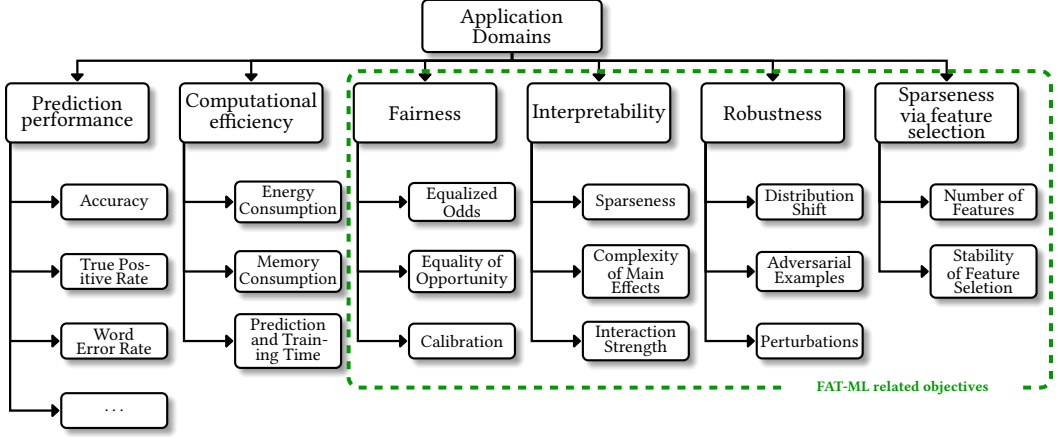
Application Domains

Prediction performance

Accuracy

True Positive Rate

Word Error Rate

...

Computational efficiency

Energy Consumption

Memory Consumption

Prediction and Training Time

Fairness

Equalized Odds

Equality of Opportunity

Calibration

Interpretability

Sparseness

Complexity of Main Effects

Interaction Strength

Robustness

Distribution Shift

Adversarial Examples

Perturbations

Sparseness via feature selection

Number of Features

Stability of Feature Seletion

FAT-ML related objectives